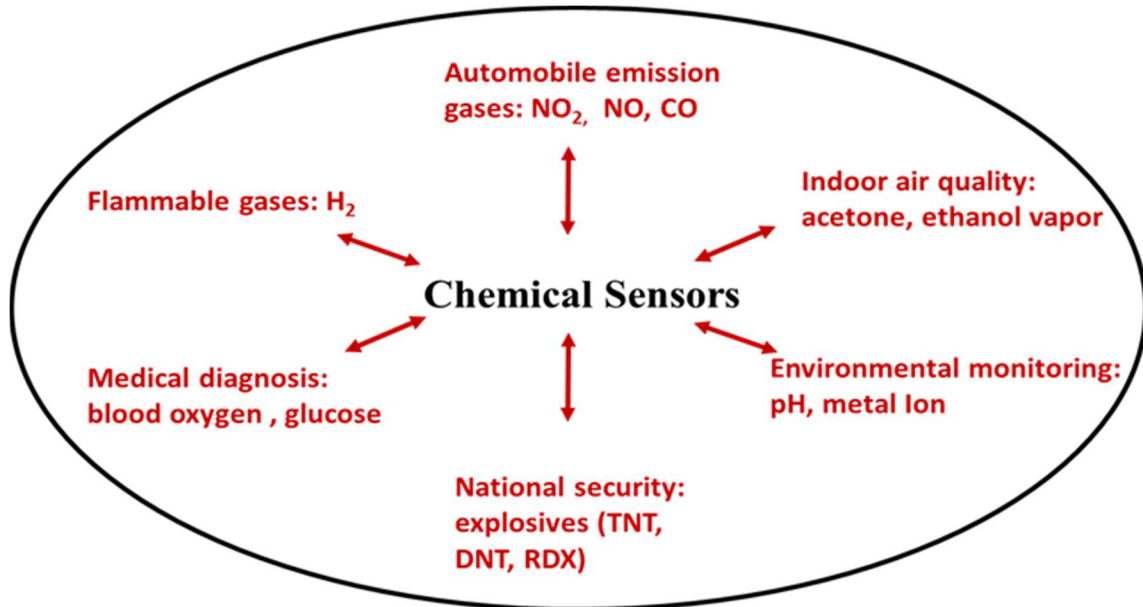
Automobile emission gases: $NO_2$, NO, CO

Flammable gases: $H_2$

Indoor air quality: acetone, ethanol vapor

Chemical Sensors

Medical diagnosis: blood oxygen , glucose

Environmental monitoring: pH, metal Ion

National security: explosives (TNT, DNT, RDX)